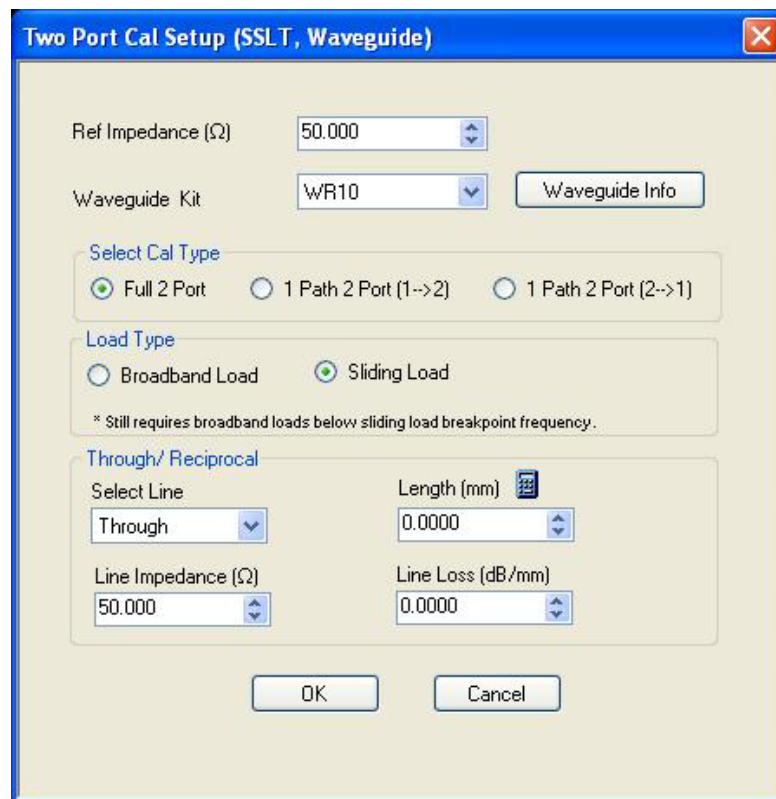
Two Port Cal Setup (SSLT, Waveguide)

Ref Impedance (Ω) 50.000

Waveguide Kit WR10 Waveguide Info

Select Cal Type

Full 2 Port 1 Path 2 Port (1-->2) 1 Path 2 Port (2-->1)

Load Type

Broadband Load Sliding Load

* Still requires broadband loads below sliding load breakpoint frequency.

Through/ Reciprocal

Select Line Through

Length (mm) 0.0000

Line Impedance (Ω) 50.000

Line Loss (dB/mm) 0.0000

OK Cancel